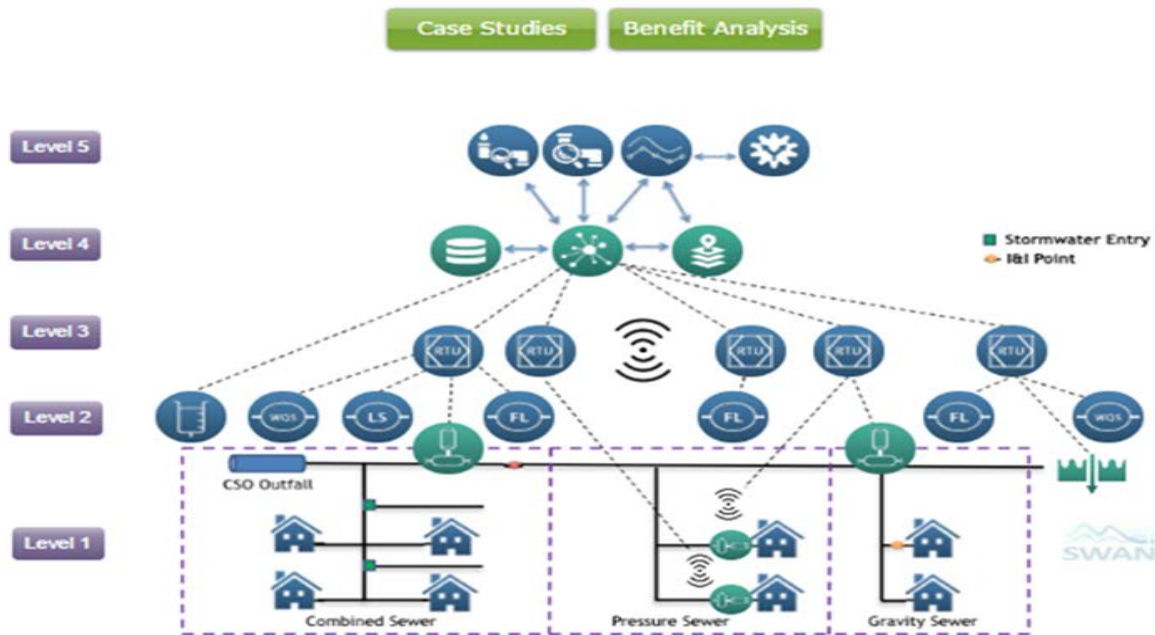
Case Studies
Benefit Analysis

Level 5
Level 4
Level 3
Level 2
Level 1

Stormwater Entry
I&I Point

RTU
RTU
RTU
RTU
RTU

WQS
LS
FL
FL
FL
WQS

CSO Outfall

SWAN

Combined Sewer
Pressure Sewer
Gravity Sewer